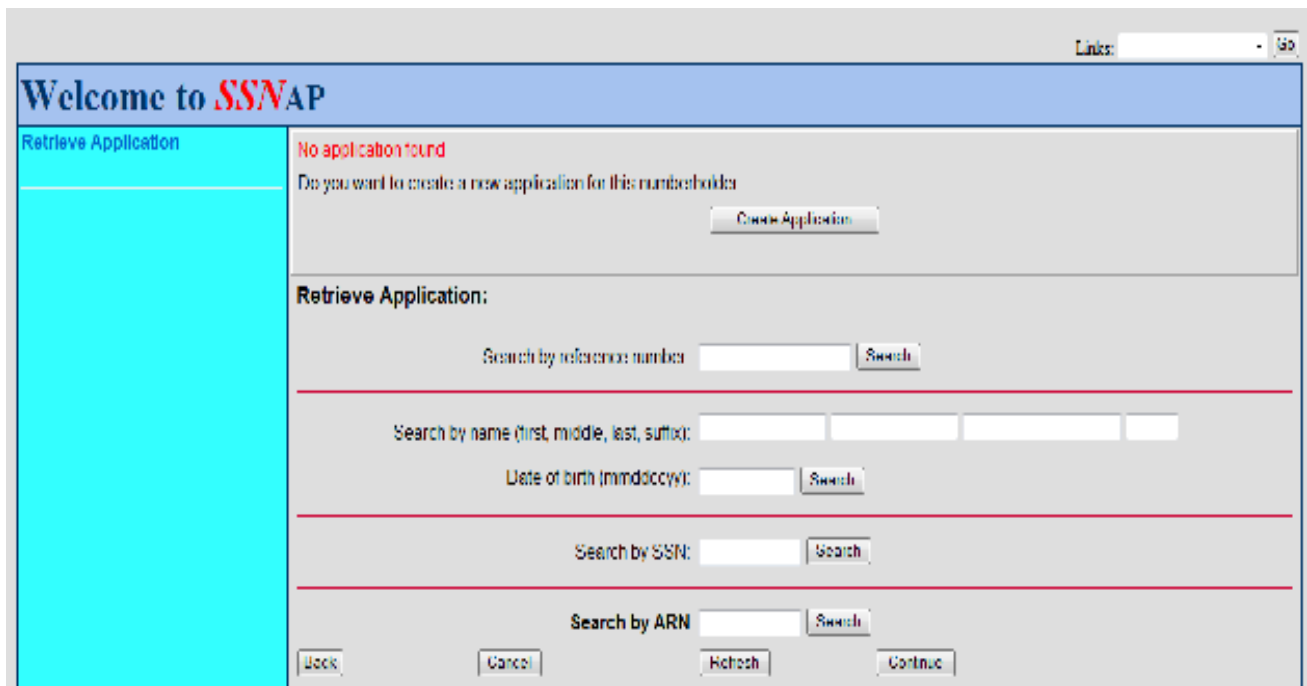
Links: Go

Welcome to SSNAP

Retrieve Application

No application found

Do you want to create a new application for this numberholder

Create Application

Retrieve Application:

Search by reference number: Search

Search by name (first, middle, last, suffix):

Date of birth (mmddccyy): Search

Search by SSN: Search

Search by ARN Search

Back Cancel Refresh Continue